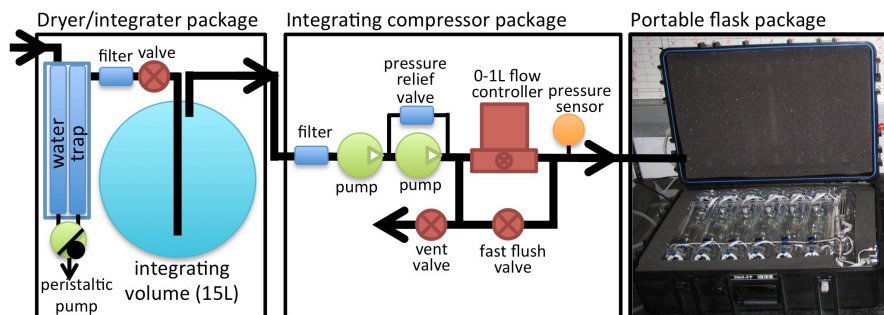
Dryer/integrater package

filter valve

water trap

peristaltic pump

integrating volume (15L)

Integrating compressor package

pressure relief valve

0-1L flow controller

pressure sensor

filter

pump

pump

vent valve

fast flush valve

Portable flask package